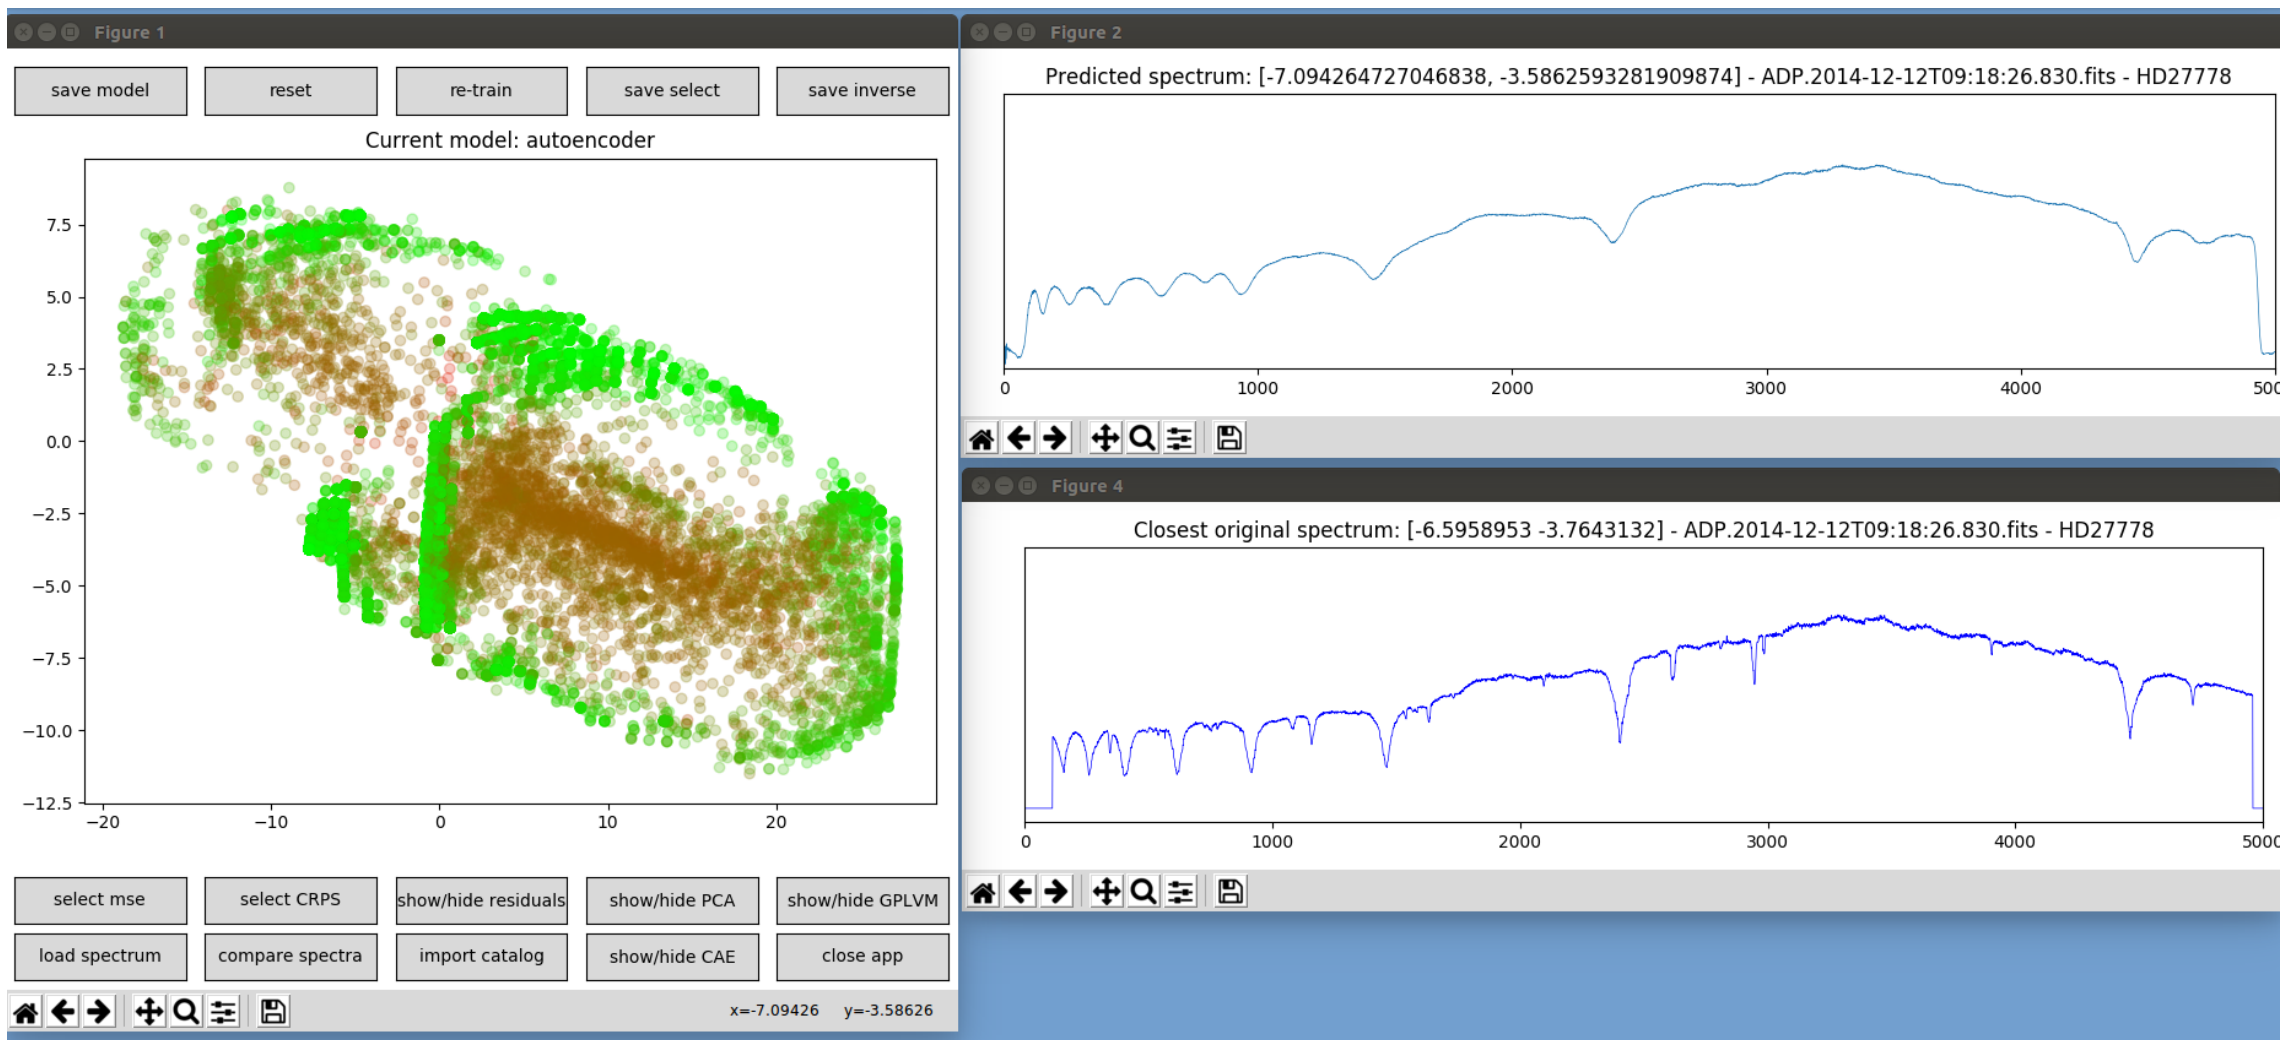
Figure 1

save model | reset | re-train | save select | save inverse

Current model: autoencoder

7.5
5.0
2.5
0.0
−2.5
−5.0
−7.5
−10.0
−12.5

−20 −10 0 10 20

select mse | select CRPS | show/hide residuals | show/hide PCA | show/hide GPLVM

load spectrum | compare spectra | import catalog | show/hide CAE | close app

x=-7.09426 y=-3.58626

Figure 2

Predicted spectrum: [-7.094264727046838, -3.5862593281909874] - ADP.2014-12-12T09:18:26.830.fits - HD27778

0 1000 2000 3000 4000 500

Figure 4

Closest original spectrum: [-6.5958953 -3.7643132] - ADP.2014-12-12T09:18:26.830.fits - HD27778

0 1000 2000 3000 4000 5000